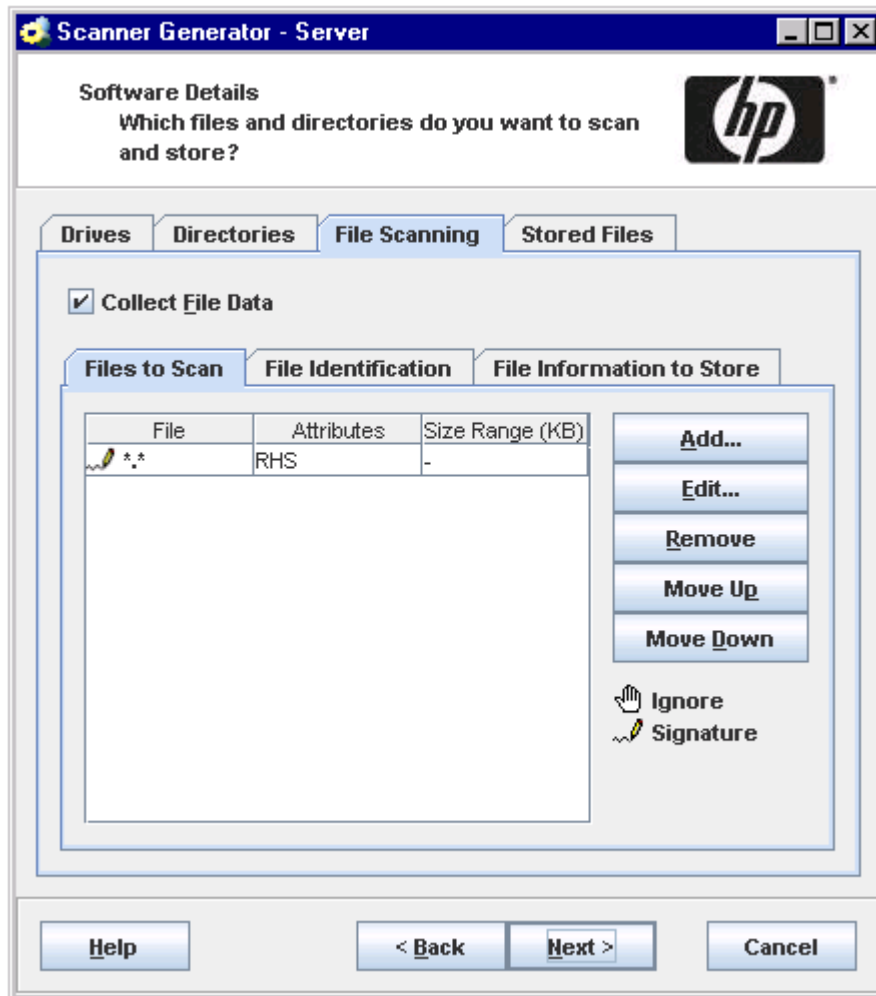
Scanner Generator - Server

Software Details
Which files and directories do you want to scan and store?

hp

Drives | Directories | File Scanning | Stored Files

Collect File Data

Files to Scan | File Identification | File Information to Store

| File | Attributes | Size Range (KB) |
|---|---|---|
| \*.\* | RHS | - |

Add...
Edit...
Remove
Move Up
Move Down

Ignore
Signature

Help
< Back
Next >
Cancel